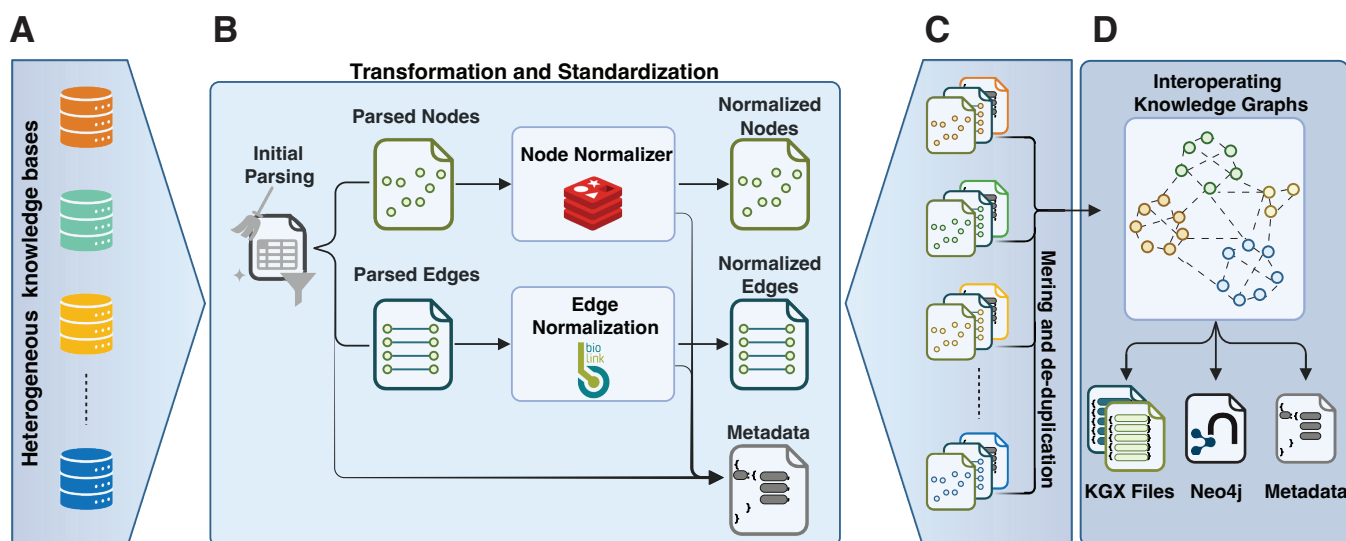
A

Heterogeneous knowledge bases

B

Transformation and Standardization

Initial Parsing

Parsed Nodes

Node Normalizer

Normalized Nodes

Parsed Edges

Edge Normalization

bio link

Normalized Edges

Metadata

C

Mering and de-duplication

D

Interoperating Knowledge Graphs

KGX Files

Neo4j

Metadata